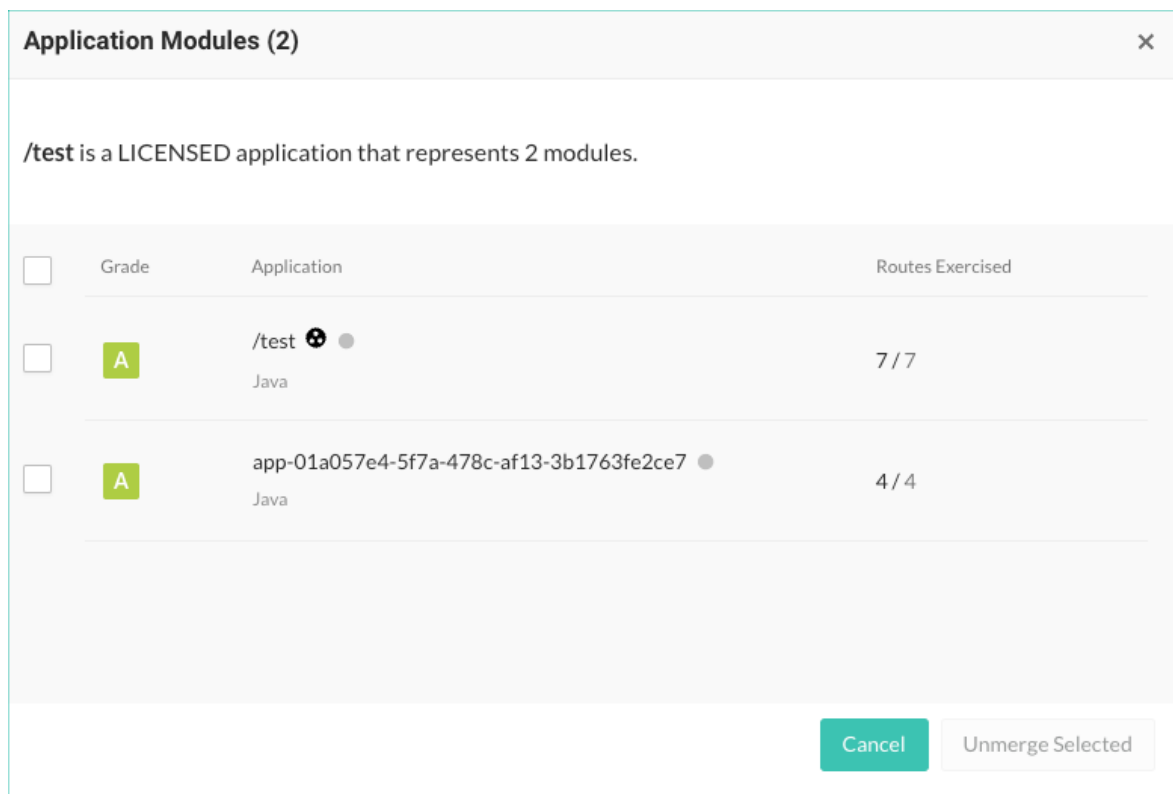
Application Modules (2)

×

/test is a LICENSED application that represents 2 modules.

| | Grade | Application | Routes Exercised |
|---|---|---|---|
| | A | /test<br>Java | 7 / 7 |
| | A | app-01a057e4-5f7a-478c-af13-3b1763fe2ce7<br>Java | 4 / 4 |

Cancel

Unmerge Selected